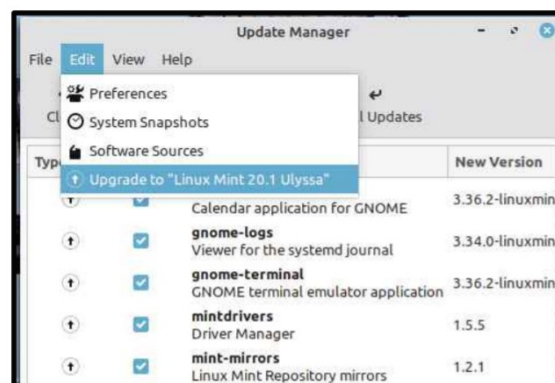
Update Manager

File Edit View Help

Preferences

System Snapshots

Software Sources

Upgrade to "Linux Mint 20.1 Ulyssa"

Cl

l Updates

Typ

New Version

Calendar application for GNOME 3.36.2-linuxmin

gnome-logs
Viewer for the systemd journal 3.34.0-linuxmin

gnome-terminal
GNOME terminal emulator application 3.36.2-linuxmin

mintdrivers
Driver Manager 1.5.5

mint-mirrors
Linux Mint Repository mirrors 1.2.1